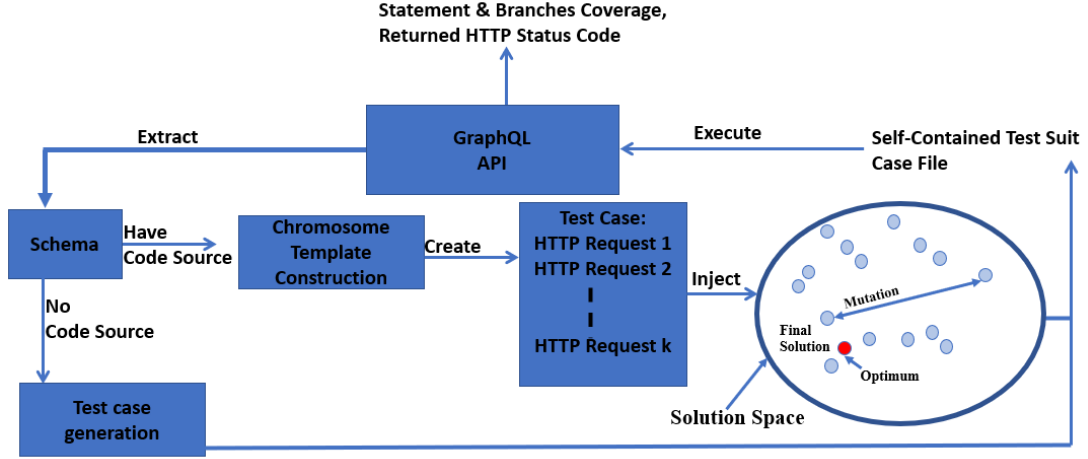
Statement & Branches Coverage, Returned HTTP Status Code

Extract

GraphQL API

Execute

Self-Contained Test Suit Case File

Schema

Have Code Source

Chromosome Template Construction

Create

Test Case:
HTTP Request 1
HTTP Request 2
HTTP Request k

Inject

Mutation

Final Solution

Optimum

No Code Source

Test case generation

Solution Space